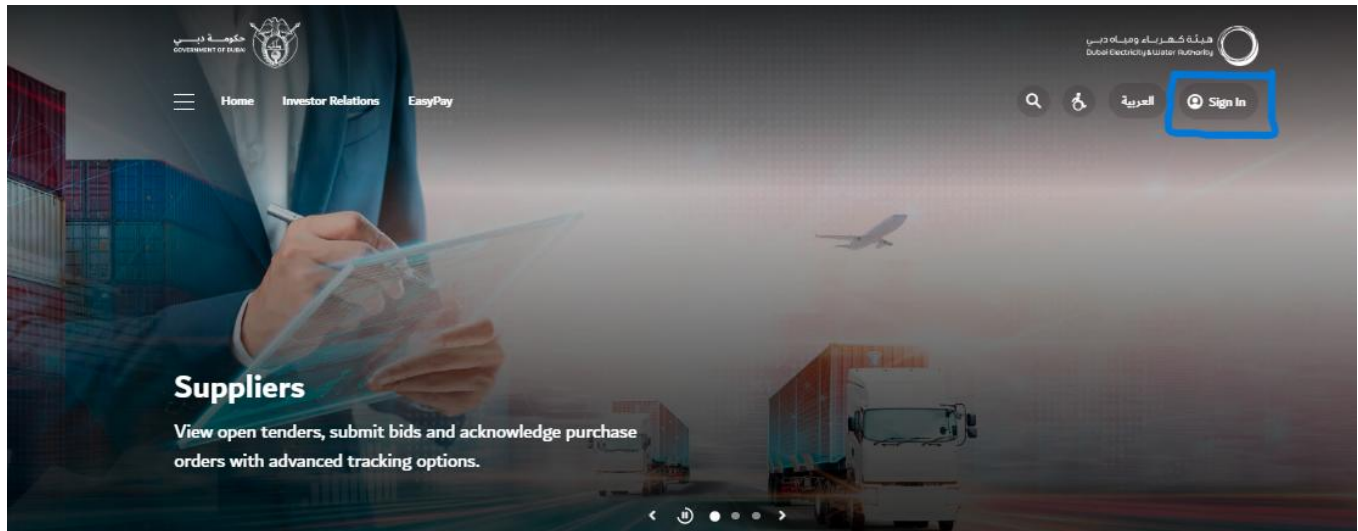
حكومة دبي
GOVERNMENT OF DUBAI

هيئة كهرباء ومياه دبي
Dubai Electricity & Water Authority

Home Investor Relations EasyPay

العربية Sign In

Suppliers

View open tenders, submit bids and acknowledge purchase orders with advanced tracking options.